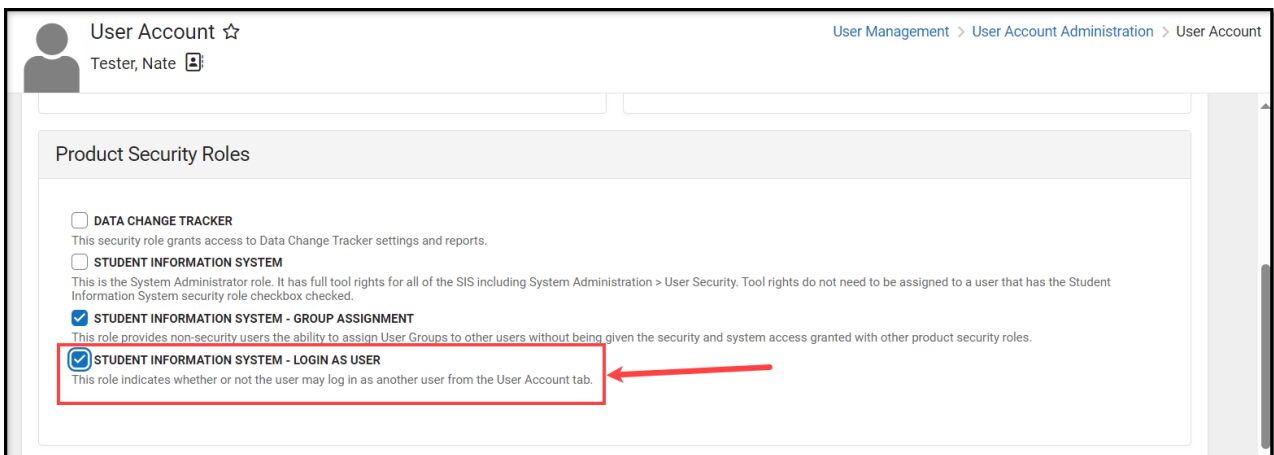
User Account ☆

Tester, Nate

User Management > User Account Administration > User Account

Product Security Roles

DATA CHANGE TRACKER

This security role grants access to Data Change Tracker settings and reports.

STUDENT INFORMATION SYSTEM

This is the System Administrator role. It has full tool rights for all of the SIS including System Administration > User Security. Tool rights do not need to be assigned to a user that has the Student Information System security role checkbox checked.

STUDENT INFORMATION SYSTEM - GROUP ASSIGNMENT

This role provides non-security users the ability to assign User Groups to other users without being given the security and system access granted with other product security roles.

STUDENT INFORMATION SYSTEM - LOGIN AS USER

This role indicates whether or not the user may log in as another user from the User Account tab.